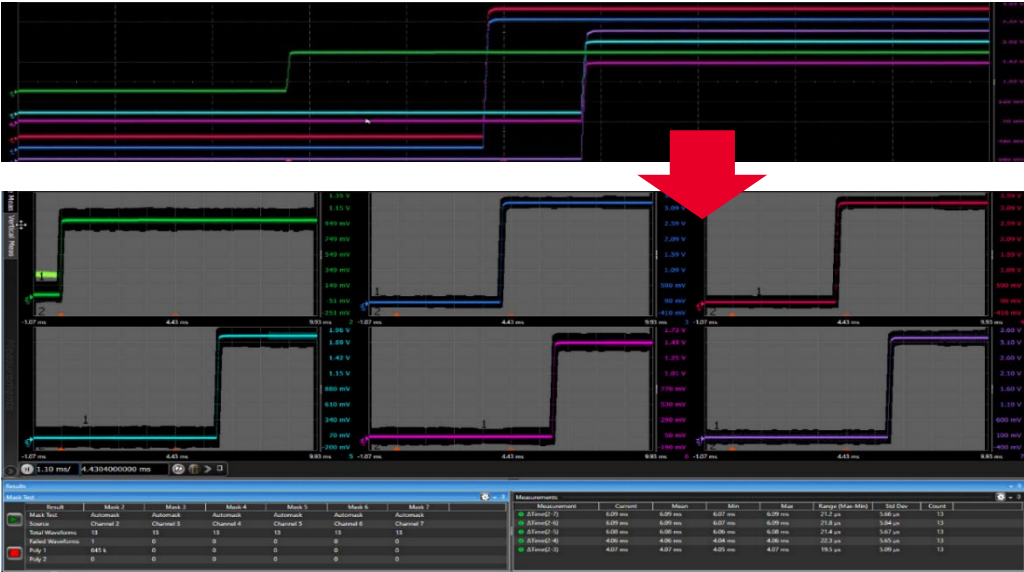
Meas Vertical Meas

1.35 V
1.15 V
949 mV
749 mV
549 mV
349 mV
149 mV
-51 mV
-251 mV

-1.07 ms 4.43 ms 9.93 ms

3.09 V
2.59 V
2.09 V
1.59 V
1.09 V
590 mV
90 mV
-410 mV

-1.07 ms 4.43 ms 9.93 ms

3.09 V
2.59 V
2.09 V
1.59 V
1.09 V
590 mV
90 mV
-410 mV

-1.07 ms 4.43 ms 9.93 ms

1.96 V
1.69 V
1.42 V
1.15 V
880 mV
610 mV
340 mV
70 mV
-200 mV

-1.07 ms 4.43 ms 9.93 ms

1.73 V
1.49 V
1.25 V
1.01 V
770 mV
530 mV
290 mV
50 mV
-190 mV

-1.07 ms 4.43 ms 9.93 ms

3.60 V
3.10 V
2.60 V
2.10 V
1.60 V
1.10 V
600 mV
100 mV
-400 mV

-1.07 ms 4.43 ms 9.93 ms

1.10 ms/ 4.4304000000 ms

Results
Mask Test

| Result | Mask 2 | Mask 3 | Mask 4 | Mask 5 | Mask 6 | Mask 7 |
|---|---|---|---|---|---|---|
| Mask Test | Automask | Automask | Automask | Automask | Automask | Automask |
| Source | Channel 2 | Channel 3 | Channel 4 | Channel 5 | Channel 6 | Channel 7 |
| Total Waveforms | 13 | 13 | 13 | 13 | 13 | 13 |
| Failed Waveforms | 1 | 0 | 0 | 0 | 0 | 0 |
| Poly 1 | 645 k | 0 | 0 | 0 | 0 | 0 |
| Poly 2 | 0 | 0 | 0 | 0 | 0 | 0 |

Measurements

| Measurement | Current | Mean | Min | Max | Range (Max-Min) | Std Dev | Count |
|---|---|---|---|---|---|---|---|
| ΔTime(2-7) | 6.09 ms | 6.09 ms | 6.07 ms | 6.09 ms | 21.2 µs | 5.66 µs | 13 |
| ΔTime(2-6) | 6.09 ms | 6.09 ms | 6.07 ms | 6.09 ms | 21.8 µs | 5.84 µs | 13 |
| ΔTime(2-5) | 6.08 ms | 6.08 ms | 6.06 ms | 6.08 ms | 21.4 µs | 5.67 µs | 13 |
| ΔTime(2-4) | 4.06 ms | 4.06 ms | 4.04 ms | 4.06 ms | 22.3 µs | 5.65 µs | 13 |
| ΔTime(2-3) | 4.07 ms | 4.07 ms | 4.05 ms | 4.07 ms | 19.5 µs | 5.09 µs | 13 |